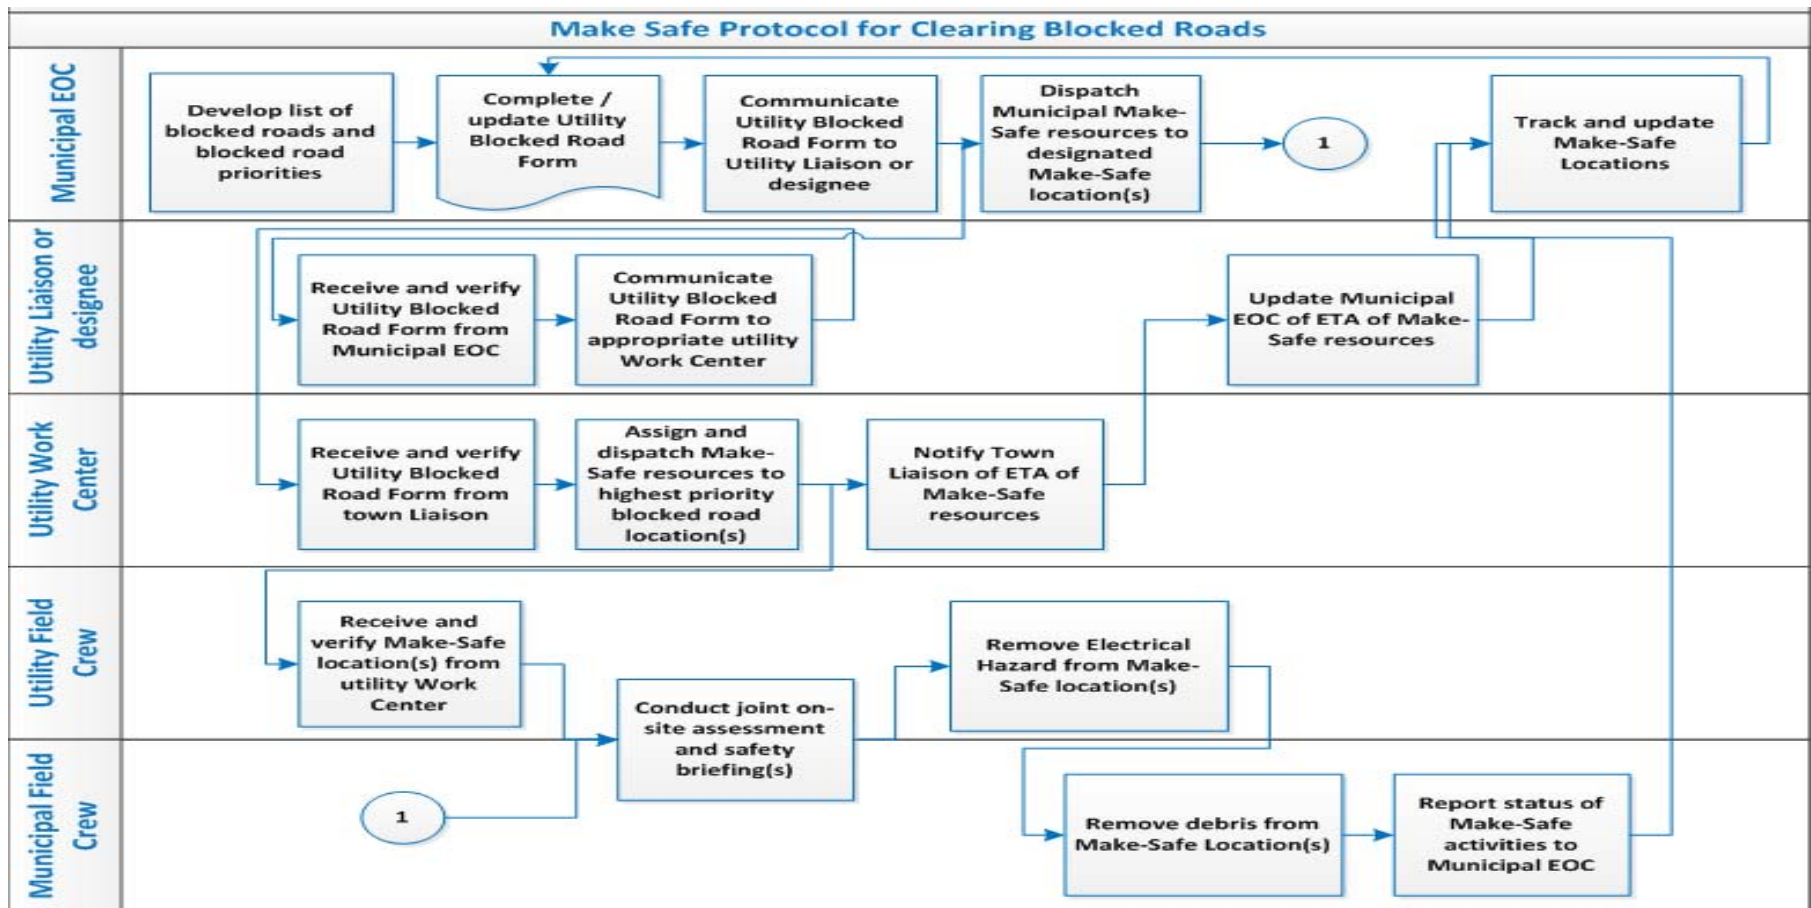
Make Safe Protocol for Clearing Blocked Roads

Municipal EOC

Develop list of blocked roads and blocked road priorities

Complete / update Utility Blocked Road Form

Communicate Utility Blocked Road Form to Utility Liaison or designee

Dispatch Municipal Make-Safe resources to designated Make-Safe location(s)

1

Track and update Make-Safe Locations

Utility Liaison or designee

Receive and verify Utility Blocked Road Form from Municipal EOC

Communicate Utility Blocked Road Form to appropriate utility Work Center

Update Municipal EOC of ETA of Make-Safe resources

Utility Work Center

Receive and verify Utility Blocked Road Form from town Liaison

Assign and dispatch Make-Safe resources to highest priority blocked road location(s)

Notify Town Liaison of ETA of Make-Safe resources

Utility Field Crew

Receive and verify Make-Safe location(s) from utility Work Center

Conduct joint on-site assessment and safety briefing(s)

Remove Electrical Hazard from Make-Safe location(s)

Municipal Field Crew

1

Remove debris from Make-Safe Location(s)

Report status of Make-Safe activities to Municipal EOC